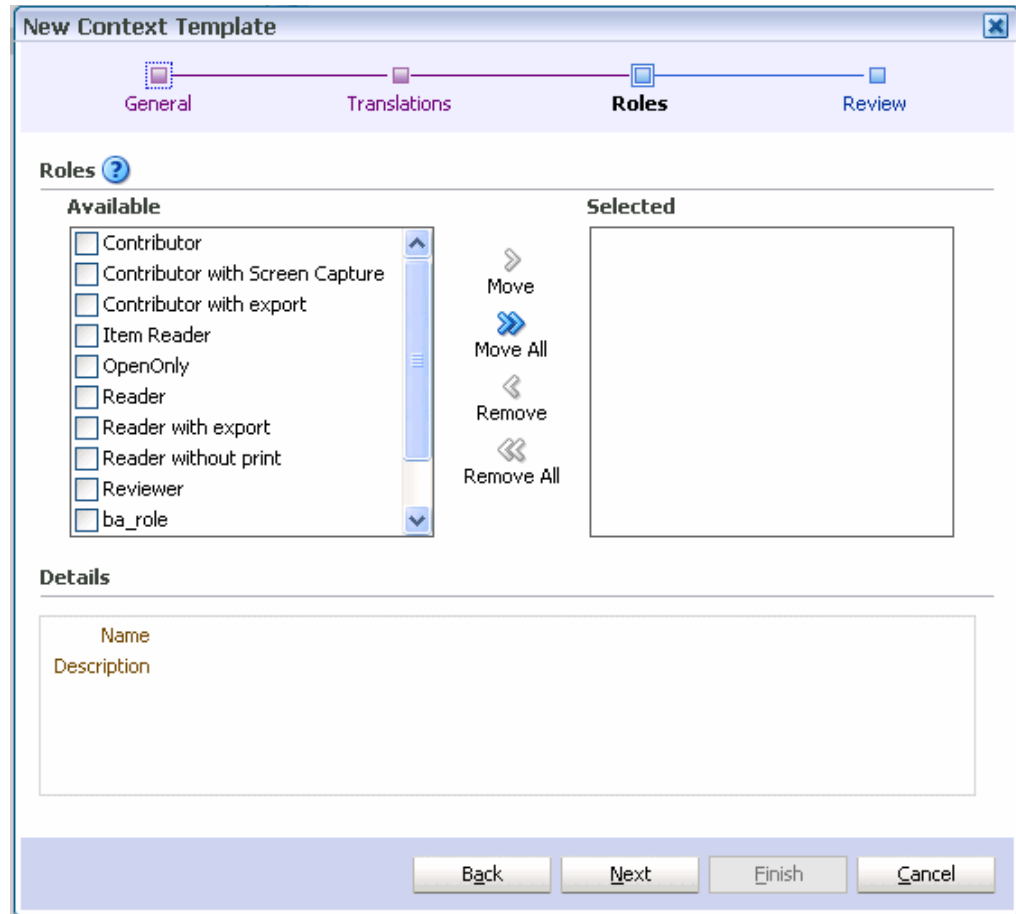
New Context Template

General
Translations
Roles
Review

Roles

Available

Contributor
Contributor with Screen Capture
Contributor with export
Item Reader
OpenOnly
Reader
Reader with export
Reader without print
Reviewer
ba_role

Move
Move All
Remove
Remove All

Selected

Details

Name
Description

Back
Next
Finish
Cancel